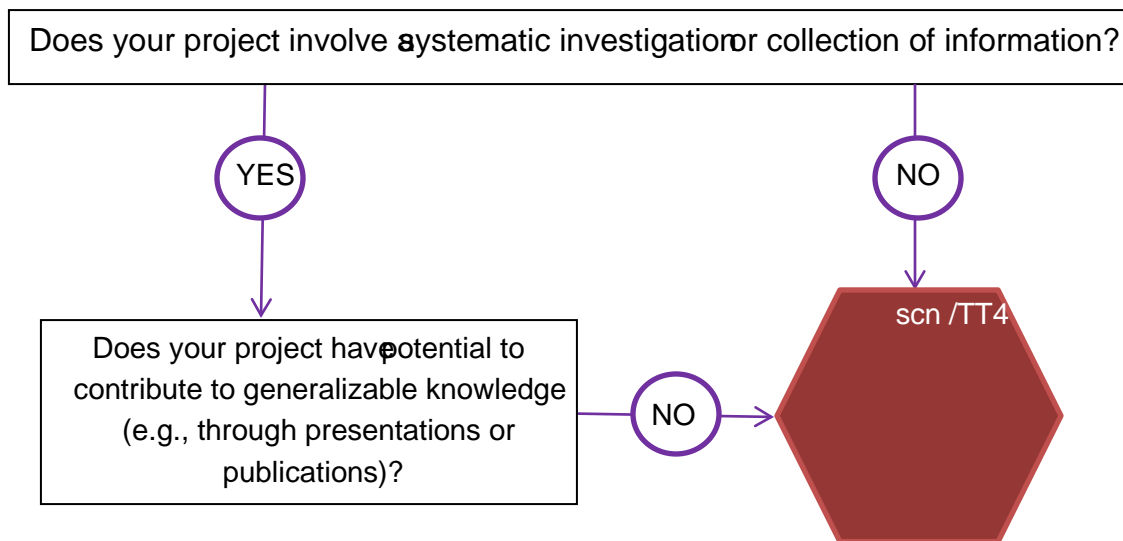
Does your project involve a systematic investigation or collection of information?

YES

NO

Does your project have potential to contribute to generalizable knowledge (e.g., through presentations or publications)?

NO

scn /TT4